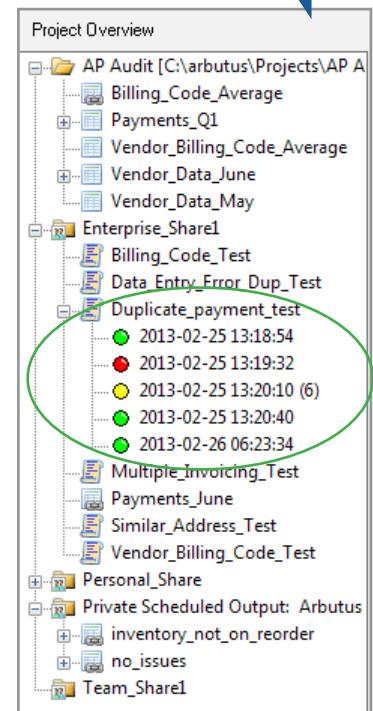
Project Overview

AP Audit [C:\arbutus\Projects\AP A
Billing_Code_Average
Payments_Q1
Vendor_Billing_Code_Average
Vendor_Data_June
Vendor_Data_May
Enterprise_Share1
Billing_Code_Test
Data_Entry_Error_Dup_Test
Duplicate_payment_test
2013-02-25 13:18:54
2013-02-25 13:19:32
2013-02-25 13:20:10 (6)
2013-02-25 13:20:40
2013-02-26 06:23:34
Multiple_Invoicing_Test
Payments_June
Similar_Address_Test
Vendor_Billing_Code_Test
Personal_Share
Private Scheduled Output: Arbutus
inventory_not_on_reorder
no_issues
Team_Share1